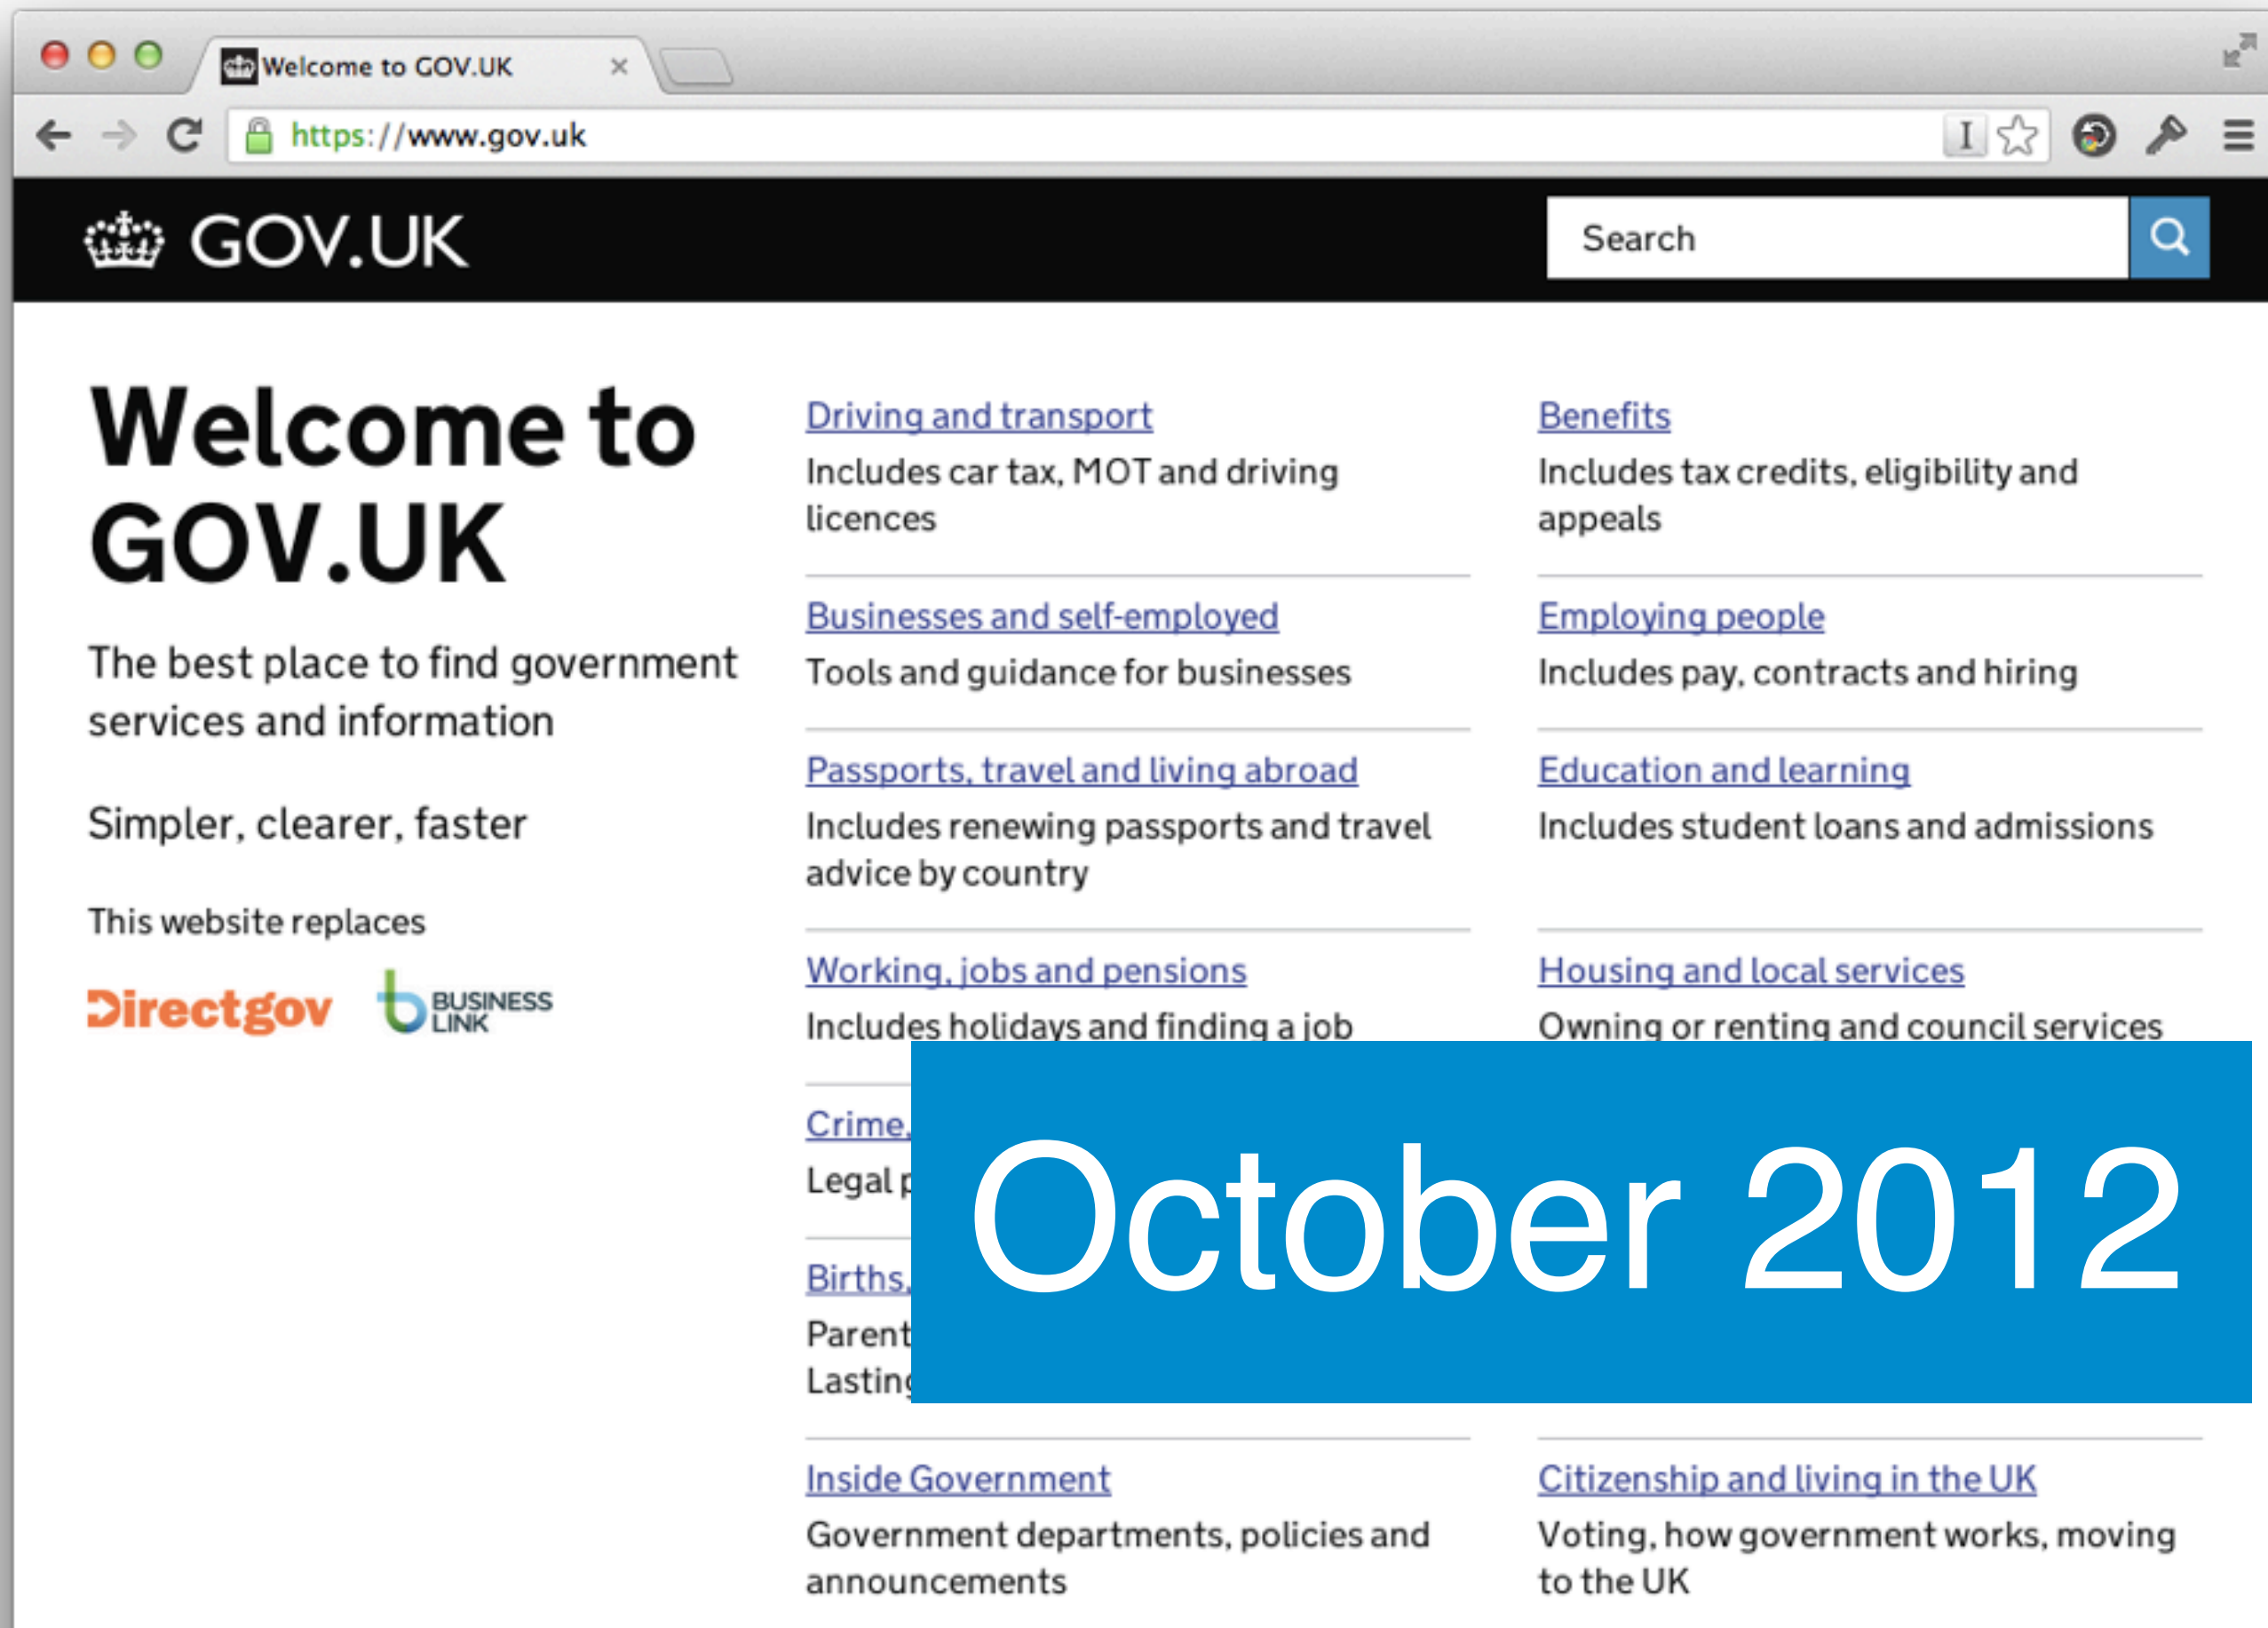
Welcome to GOV.UK ×

https://www.gov.uk

GOV.UK

Search

Welcome to GOV.UK

The best place to find government services and information

Simpler, clearer, faster

This website replaces

Directgov BUSINESS LINK

Driving and transport
Includes car tax, MOT and driving licences

Benefits
Includes tax credits, eligibility and appeals

Businesses and self-employed
Tools and guidance for businesses

Employing people
Includes pay, contracts and hiring

Passports, travel and living abroad
Includes renewing passports and travel advice by country

Education and learning
Includes student loans and admissions

Working, jobs and pensions
Includes holidays and finding a job

Housing and local services
Owning or renting and council services

Crime, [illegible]
Legal p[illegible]

Births, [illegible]
Parent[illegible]
Lasting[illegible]

October 2012

Inside Government
Government departments, policies and announcements

Citizenship and living in the UK
Voting, how government works, moving to the UK